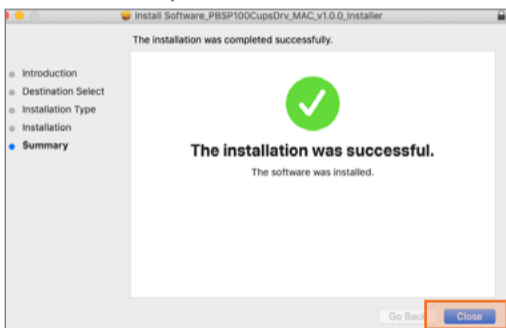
Install Software_PBSP100CupsDrv_MAC_v1.0.0_Installer

The installation was completed successfully.

Introduction
Destination Select
Installation Type
Installation
Summary

The installation was successful.

The software was installed.

Go Back
Close